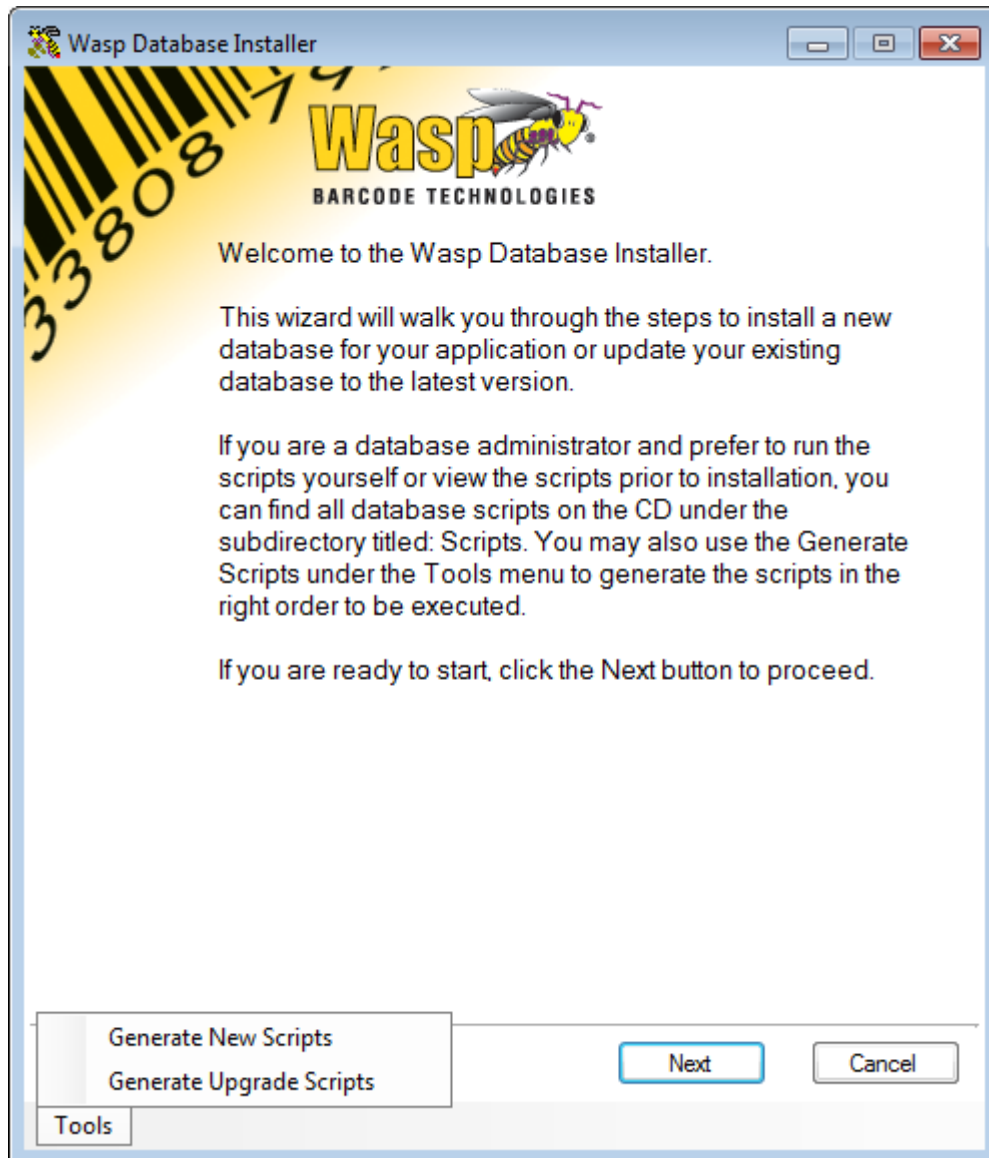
Wasp Database Installer

33808 79

Wasp®
BARCODE TECHNOLOGIES

Welcome to the Wasp Database Installer.

This wizard will walk you through the steps to install a new database for your application or update your existing database to the latest version.

If you are a database administrator and prefer to run the scripts yourself or view the scripts prior to installation, you can find all database scripts on the CD under the subdirectory titled: Scripts. You may also use the Generate Scripts under the Tools menu to generate the scripts in the right order to be executed.

If you are ready to start, click the Next button to proceed.

Generate New Scripts
Generate Upgrade Scripts
Tools

Next
Cancel